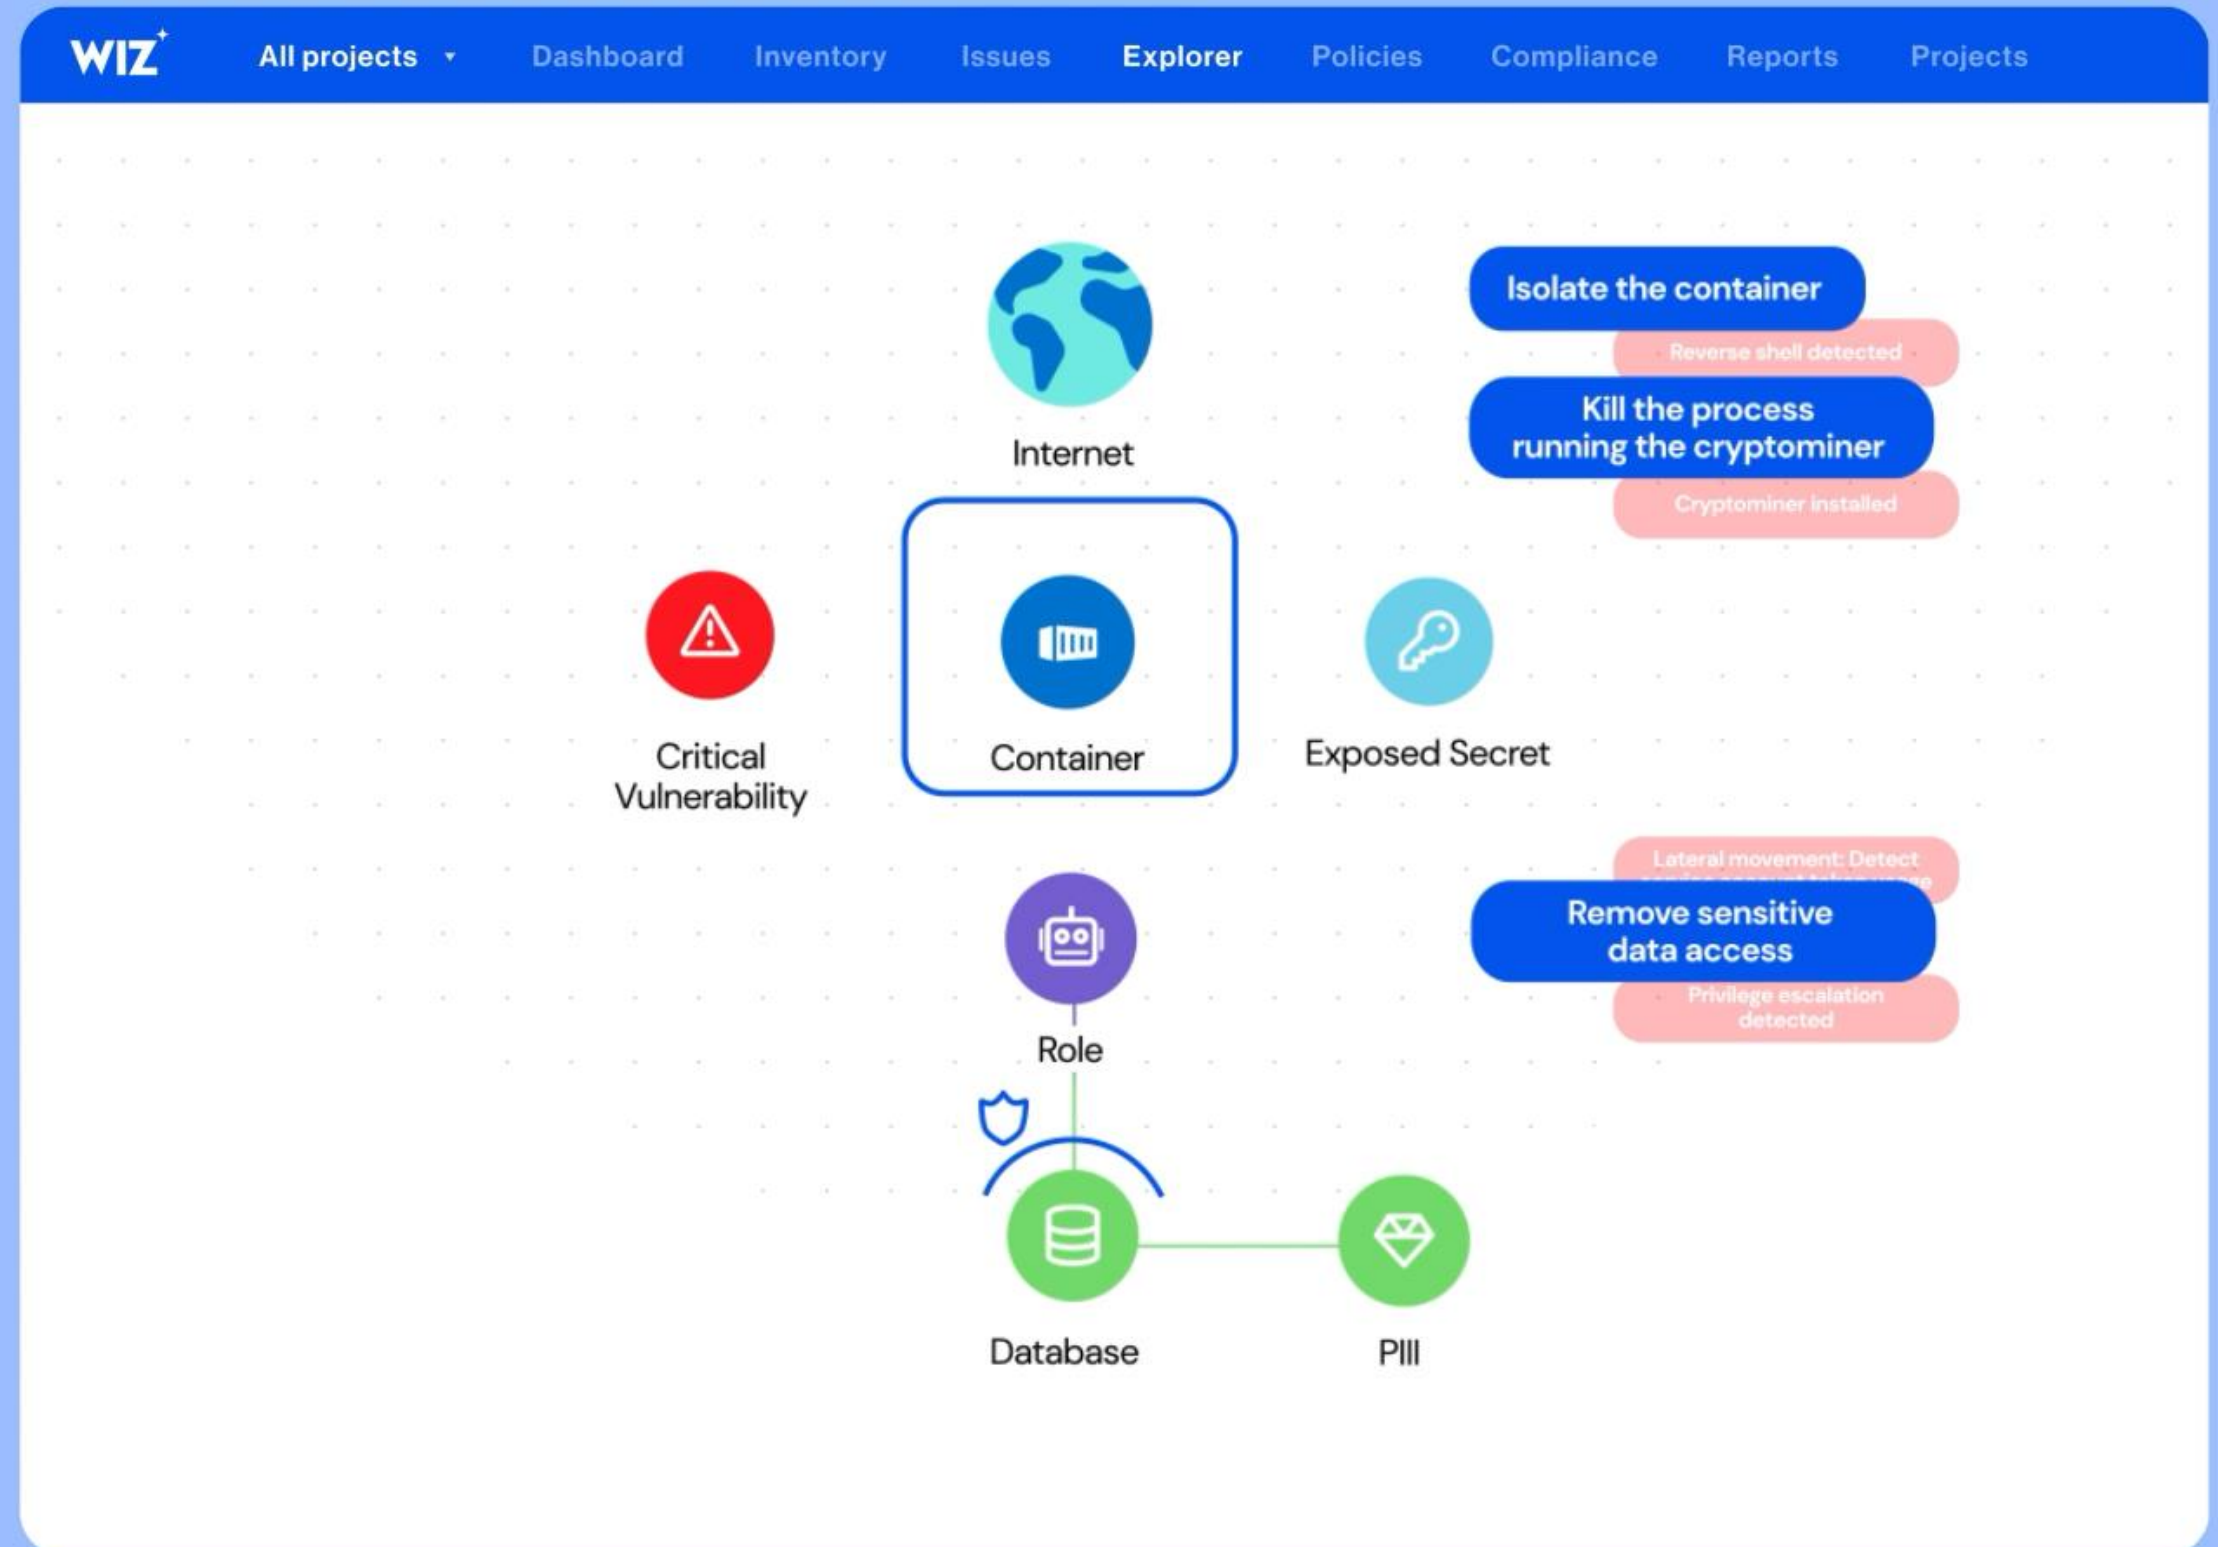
WIZ

All projects ▾ Dashboard Inventory Issues Explorer Policies Compliance Reports Projects

Isolate the container

Reverse shell detected

Kill the process running the cryptominer

Cryptominer installed

Internet

Critical Vulnerability

Container

Exposed Secret

Lateral movement: Detect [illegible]

Remove sensitive data access

Privilege escalation detected

Role

Database

PIII